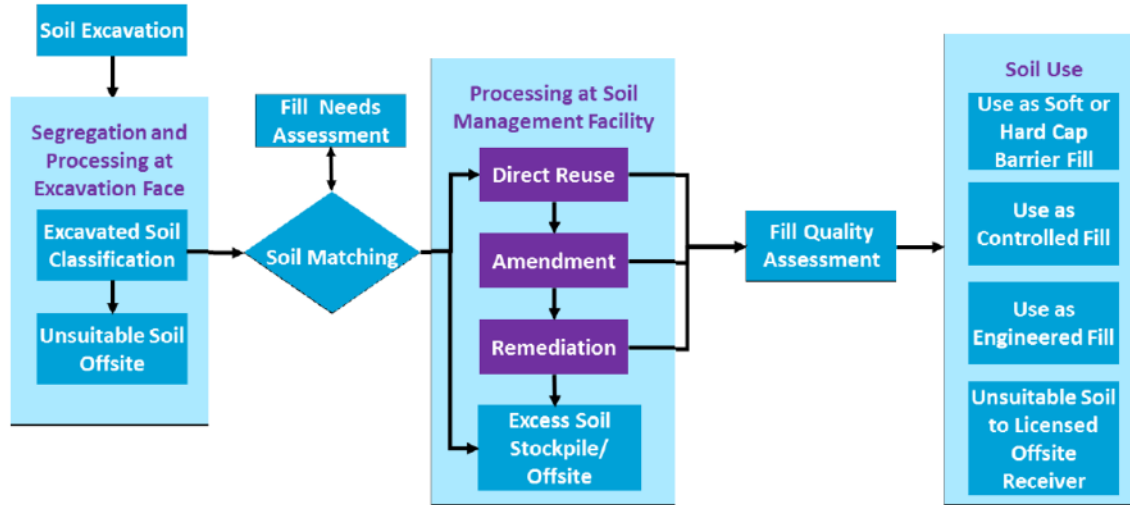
Soil Excavation

Segregation and Processing at Excavation Face

Excavated Soil Classification

Unsuitable Soil Offsite

Fill Needs Assessment

Soil Matching

Processing at Soil Management Facility

Direct Reuse

Amendment

Remediation

Excess Soil Stockpile/ Offsite

Fill Quality Assessment

Soil Use

Use as Soft or Hard Cap Barrier Fill

Use as Controlled Fill

Use as Engineered Fill

Unsuitable Soil to Licensed Offsite Receiver